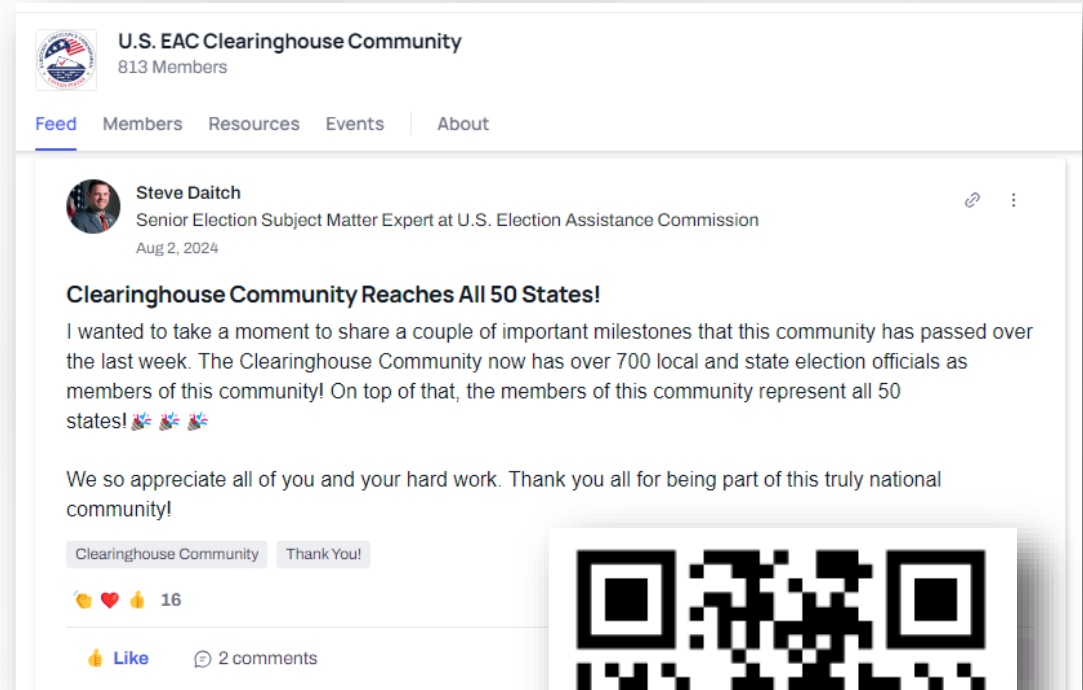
U.S. EAC Clearinghouse Community
813 Members

Feed Members Resources Events About

Steve Daitch
Senior Election Subject Matter Expert at U.S. Election Assistance Commission
Aug 2, 2024

Clearinghouse Community Reaches All 50 States!

I wanted to take a moment to share a couple of important milestones that this community has passed over the last week. The Clearinghouse Community now has over 700 local and state election officials as members of this community! On top of that, the members of this community represent all 50 states! 🎉 🎉 🎉

We so appreciate all of you and your hard work. Thank you all for being part of this truly national community!

Clearinghouse Community Thank You!

👏 ❤️ 👍 16

👍 Like 2 comments